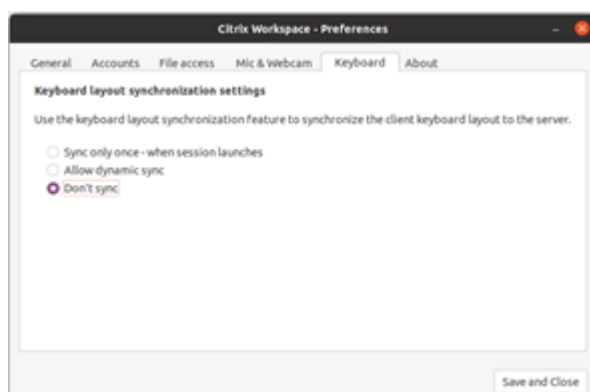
Citrix Workspace - Preferences

General | Accounts | File access | Mic & Webcam | Keyboard | About

Keyboard layout synchronization settings

Use the keyboard layout synchronization feature to synchronize the client keyboard layout to the server.

Sync only once - when session launches
Allow dynamic sync
Don't sync

Save and Close